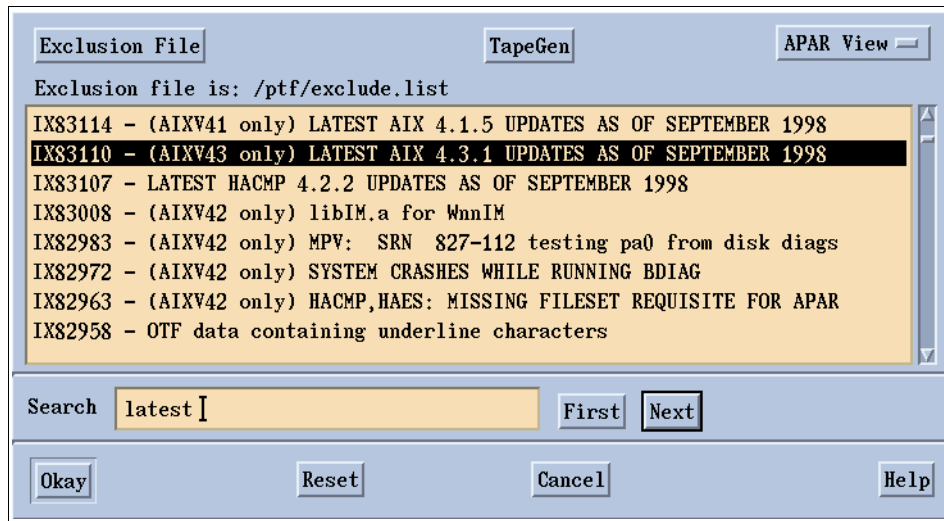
Exclusion File

TapeGen

APAR View

Exclusion file is: /ptf/exclude.list

IX83114 - (AIXV41 only) LATEST AIX 4.1.5 UPDATES AS OF SEPTEMBER 1998
IX83110 - (AIXV43 only) LATEST AIX 4.3.1 UPDATES AS OF SEPTEMBER 1998
IX83107 - LATEST HACMP 4.2.2 UPDATES AS OF SEPTEMBER 1998
IX83008 - (AIXV42 only) libIM.a for WnnIM
IX82983 - (AIXV42 only) MPV: SRN 827-112 testing pa0 from disk diags
IX82972 - (AIXV42 only) SYSTEM CRASHES WHILE RUNNING BDIAG
IX82963 - (AIXV42 only) HACMP,HAES: MISSING FILESET REQUISITE FOR APAR
IX82958 - OTF data containing underline characters

Search latest

First Next

Okay Reset Cancel Help